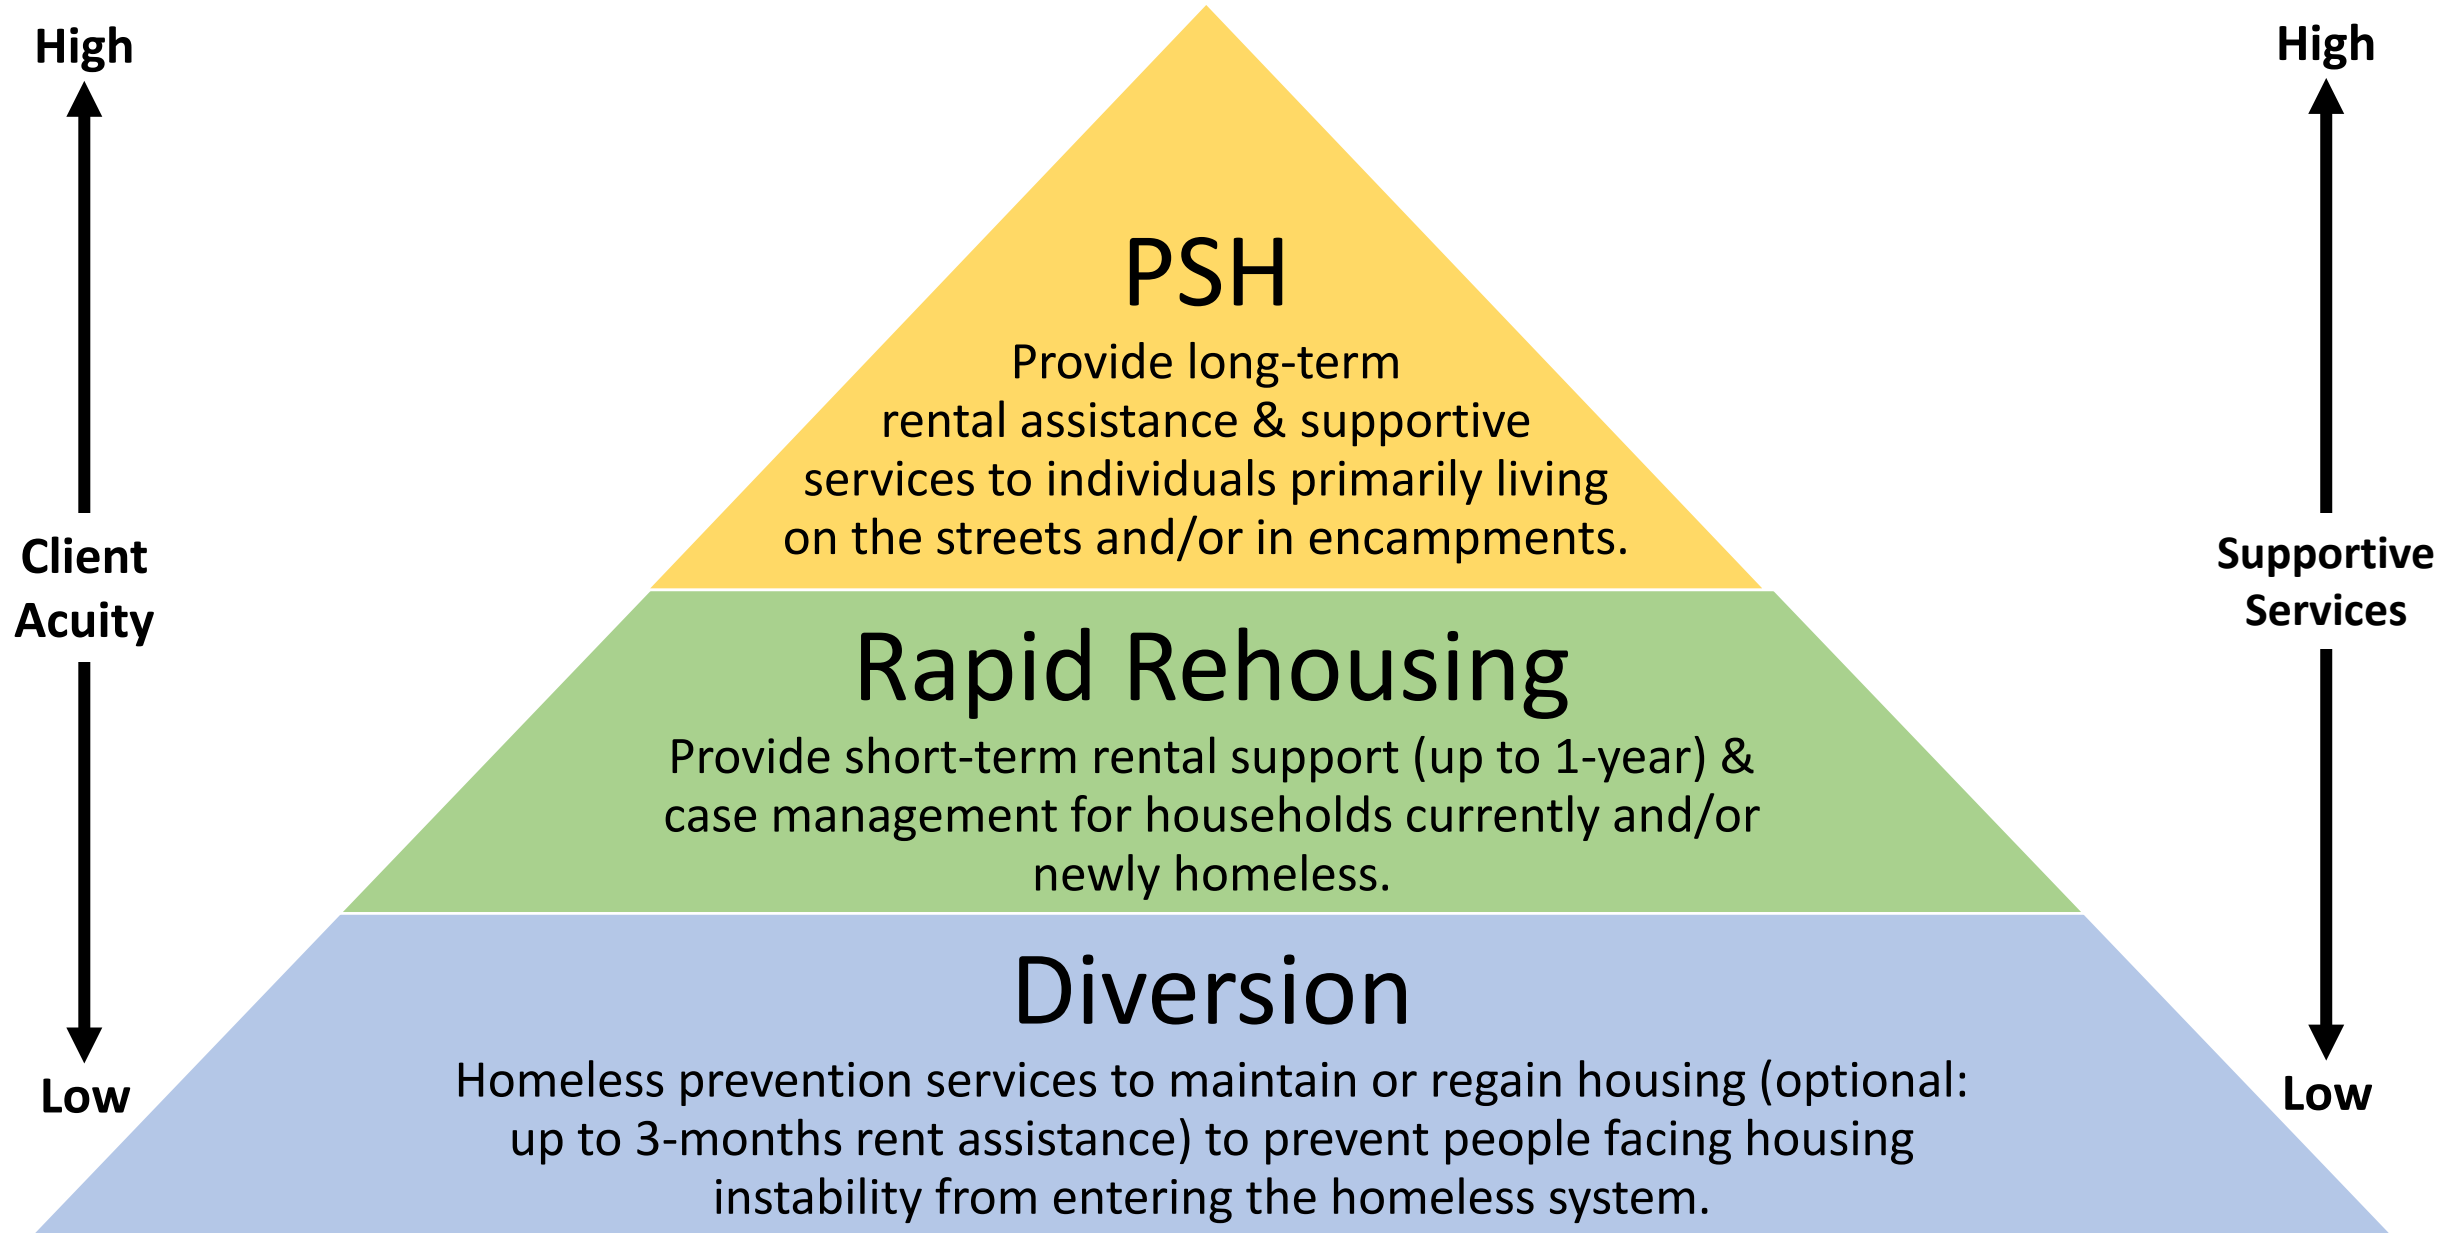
High

Client Acuity

Low

PSH

Provide long-term rental assistance & supportive services to individuals primarily living on the streets and/or in encampments.

Rapid Rehousing

Provide short-term rental support (up to 1-year) & case management for households currently and/or newly homeless.

Diversion

Homeless prevention services to maintain or regain housing (optional: up to 3-months rent assistance) to prevent people facing housing instability from entering the homeless system.

High

Supportive Services

Low